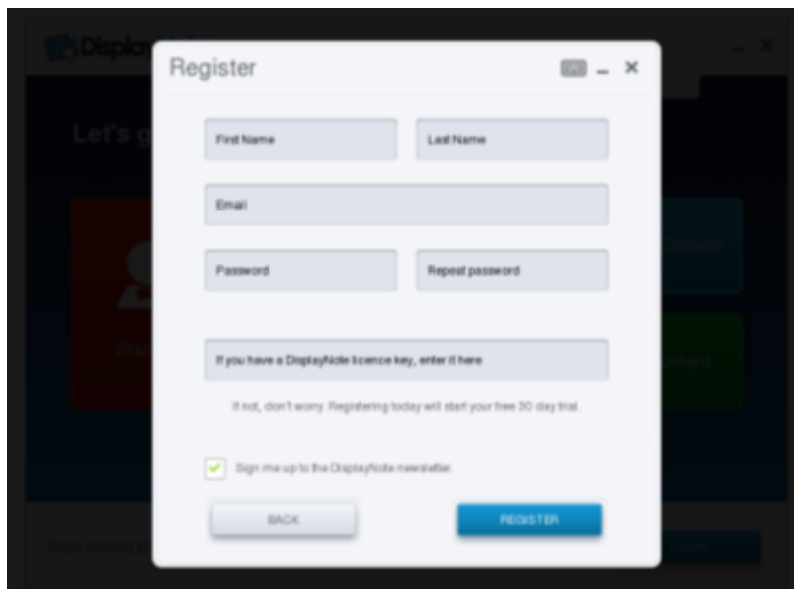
Display

Let's g

Register

First Name

Last Name

Email

Password

Repeat password

If you have a DisplayNote licence key, enter it here

If not, don't worry. Registering today will start your free 30 day trial.

Sign me up to the DisplayNote newsletter.

BACK

REGISTER

content

ontent

Begin sharing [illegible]